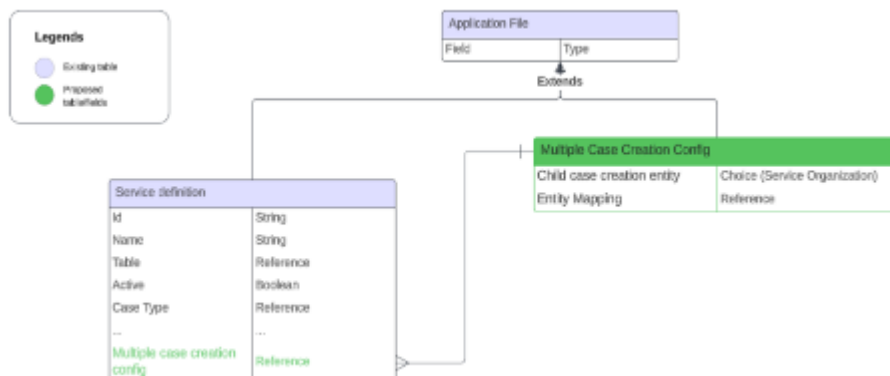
Legends

Existing table

Proposed table/fields

Application File

| Field | Type |
|---|---|

Extends

Multiple Case Creation Config

| Child case creation entity | Choice (Service Organization) |
|---|---|
| Entity Mapping | Reference |

Service definition

| Id | String |
|---|---|
| Name | String |
| Table | Reference |
| Active | Boolean |
| Case Type | Reference |
| ... | ... |
| Multiple case creation config | Reference |